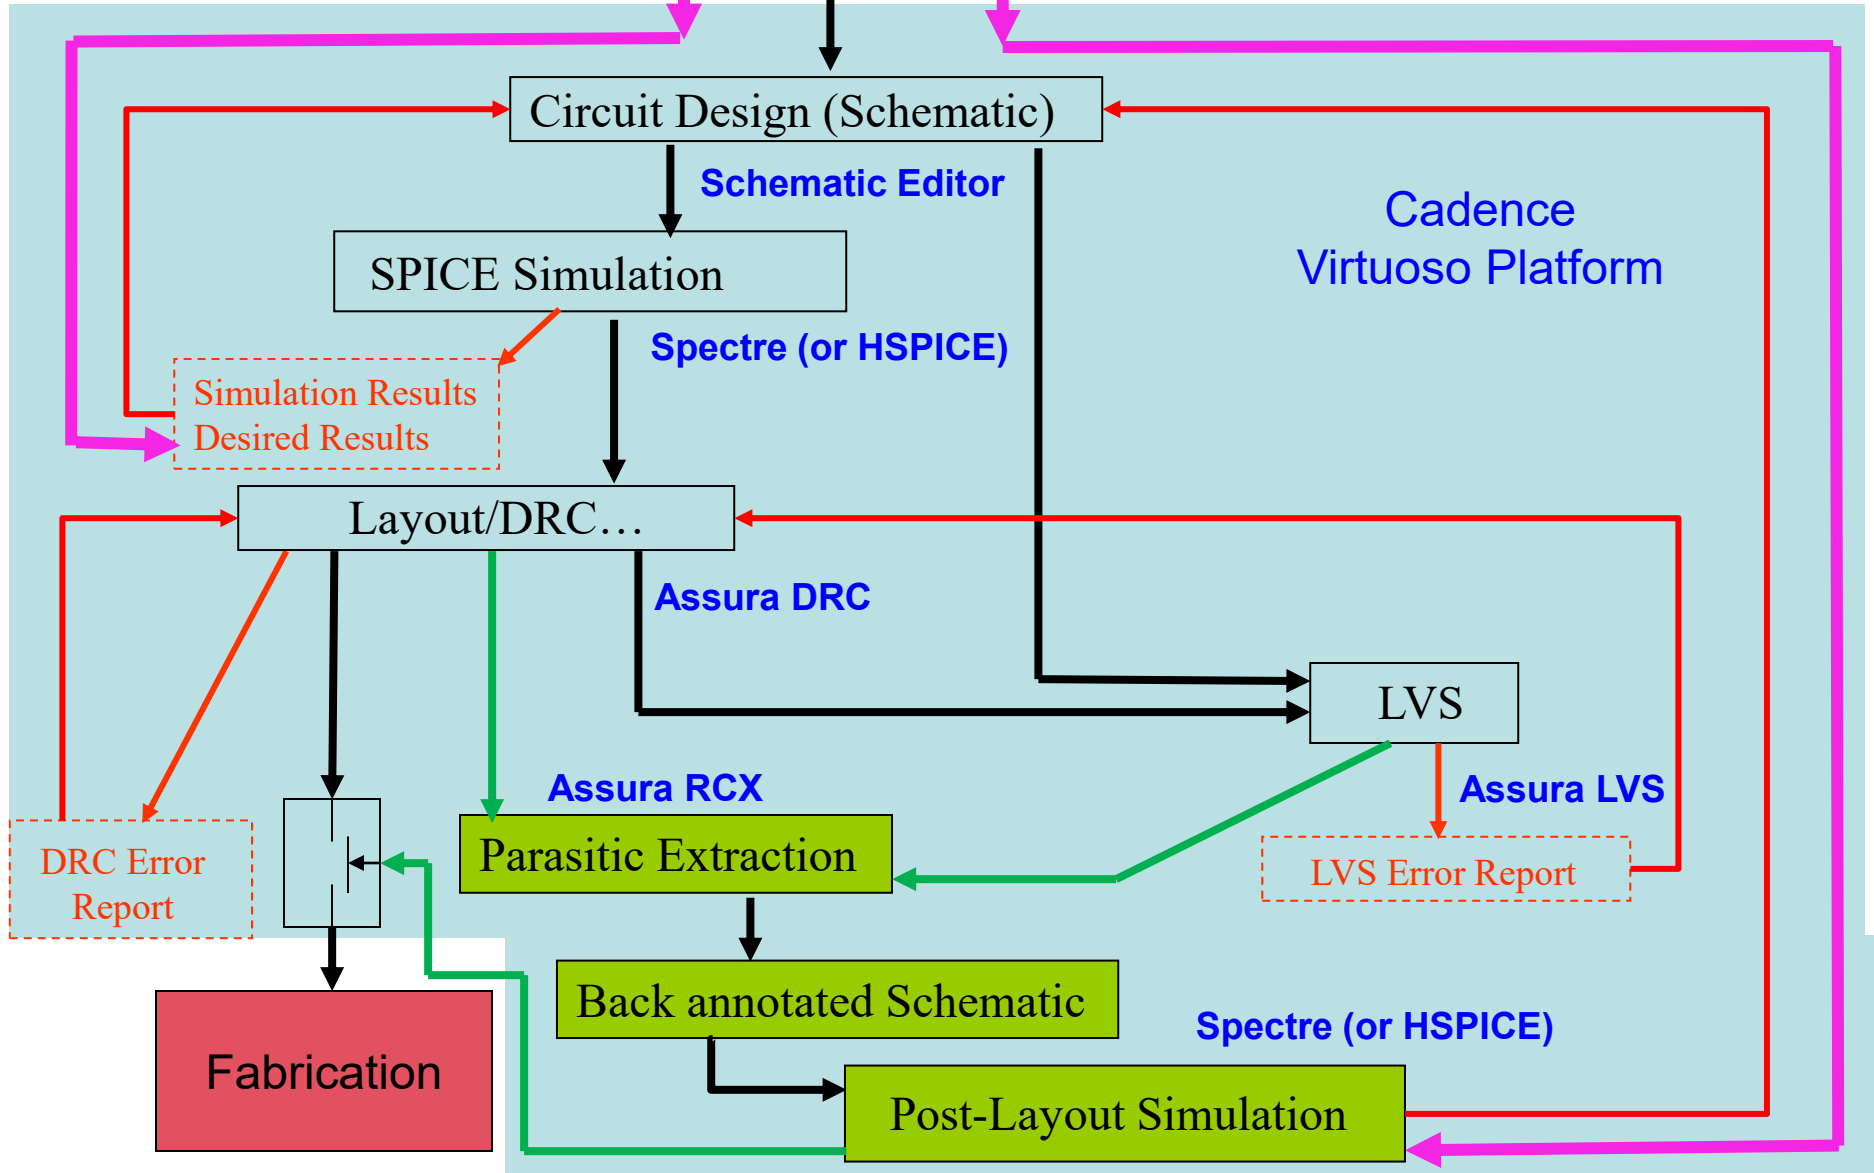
Circuit Design (Schematic)

Schematic Editor

Cadence
Virtuoso Platform

SPICE Simulation

Spectre (or HSPICE)

Simulation Results
Desired Results

Layout/DRC…

Assura DRC

LVS

Assura RCX

Assura LVS

DRC Error
Report

Parasitic Extraction

LVS Error Report

Back annotated Schematic

Spectre (or HSPICE)

Fabrication

Post-Layout Simulation